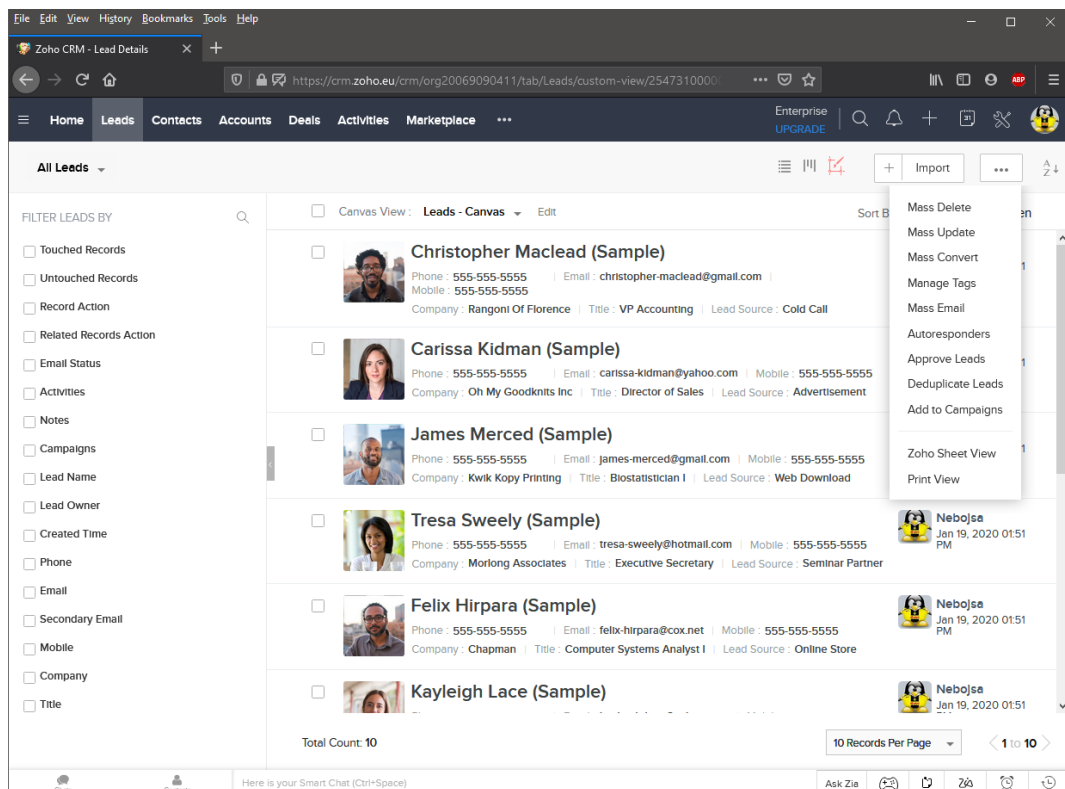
File Edit View History Bookmarks Tools Help

Zoho CRM - Lead Details

https://crm.zoho.eu/crm/org20069090411/tab/Leads/custom-view/25473100000

Home Leads Contacts Accounts Deals Activities Marketplace •••

Enterprise
UPGRADE

All Leads

Import

•••

FILTER LEADS BY

Touched Records
Untouched Records
Record Action
Related Records Action
Email Status
Activities
Notes
Campaigns
Lead Name
Lead Owner
Created Time
Phone
Email
Secondary Email
Mobile
Company
Title

Canvas View : Leads - Canvas Edit

Sort B

Mass Delete
Mass Update
Mass Convert
Manage Tags
Mass Email
Autoresponders
Approve Leads
Deduplicate Leads
Add to Campaigns
Zoho Sheet View
Print View

Christopher Maclead (Sample)
Phone : 555-555-5555 | Email : christopher-maclead@gmail.com |
Mobile : 555-555-5555
Company : Rangoni Of Florence | Title : VP Accounting | Lead Source : Cold Call

Carissa Kidman (Sample)
Phone : 555-555-5555 | Email : carissa-kidman@yahoo.com | Mobile : 555-555-5555
Company : Oh My Goodknits Inc | Title : Director of Sales | Lead Source : Advertisement

James Merced (Sample)
Phone : 555-555-5555 | Email : james-merced@gmail.com | Mobile : 555-555-5555
Company : Kwik Kopy Printing | Title : Biostatistician I | Lead Source : Web Download

Tresa Sweely (Sample)
Phone : 555-555-5555 | Email : tresa-sweely@hotmail.com | Mobile : 555-555-5555
Company : Morlong Associates | Title : Executive Secretary | Lead Source : Seminar Partner

Nebojsa
Jan 19, 2020 01:51 PM

Felix Hirpara (Sample)
Phone : 555-555-5555 | Email : felix-hirpara@cox.net | Mobile : 555-555-5555
Company : Chapman | Title : Computer Systems Analyst I | Lead Source : Online Store

Nebojsa
Jan 19, 2020 01:51 PM

Kayleigh Lace (Sample)

Nebojsa
Jan 19, 2020 01:51

Total Count: 10

10 Records Per Page

1 to 10

Here is your Smart Chat (Ctrl+Space)

Ask Zia